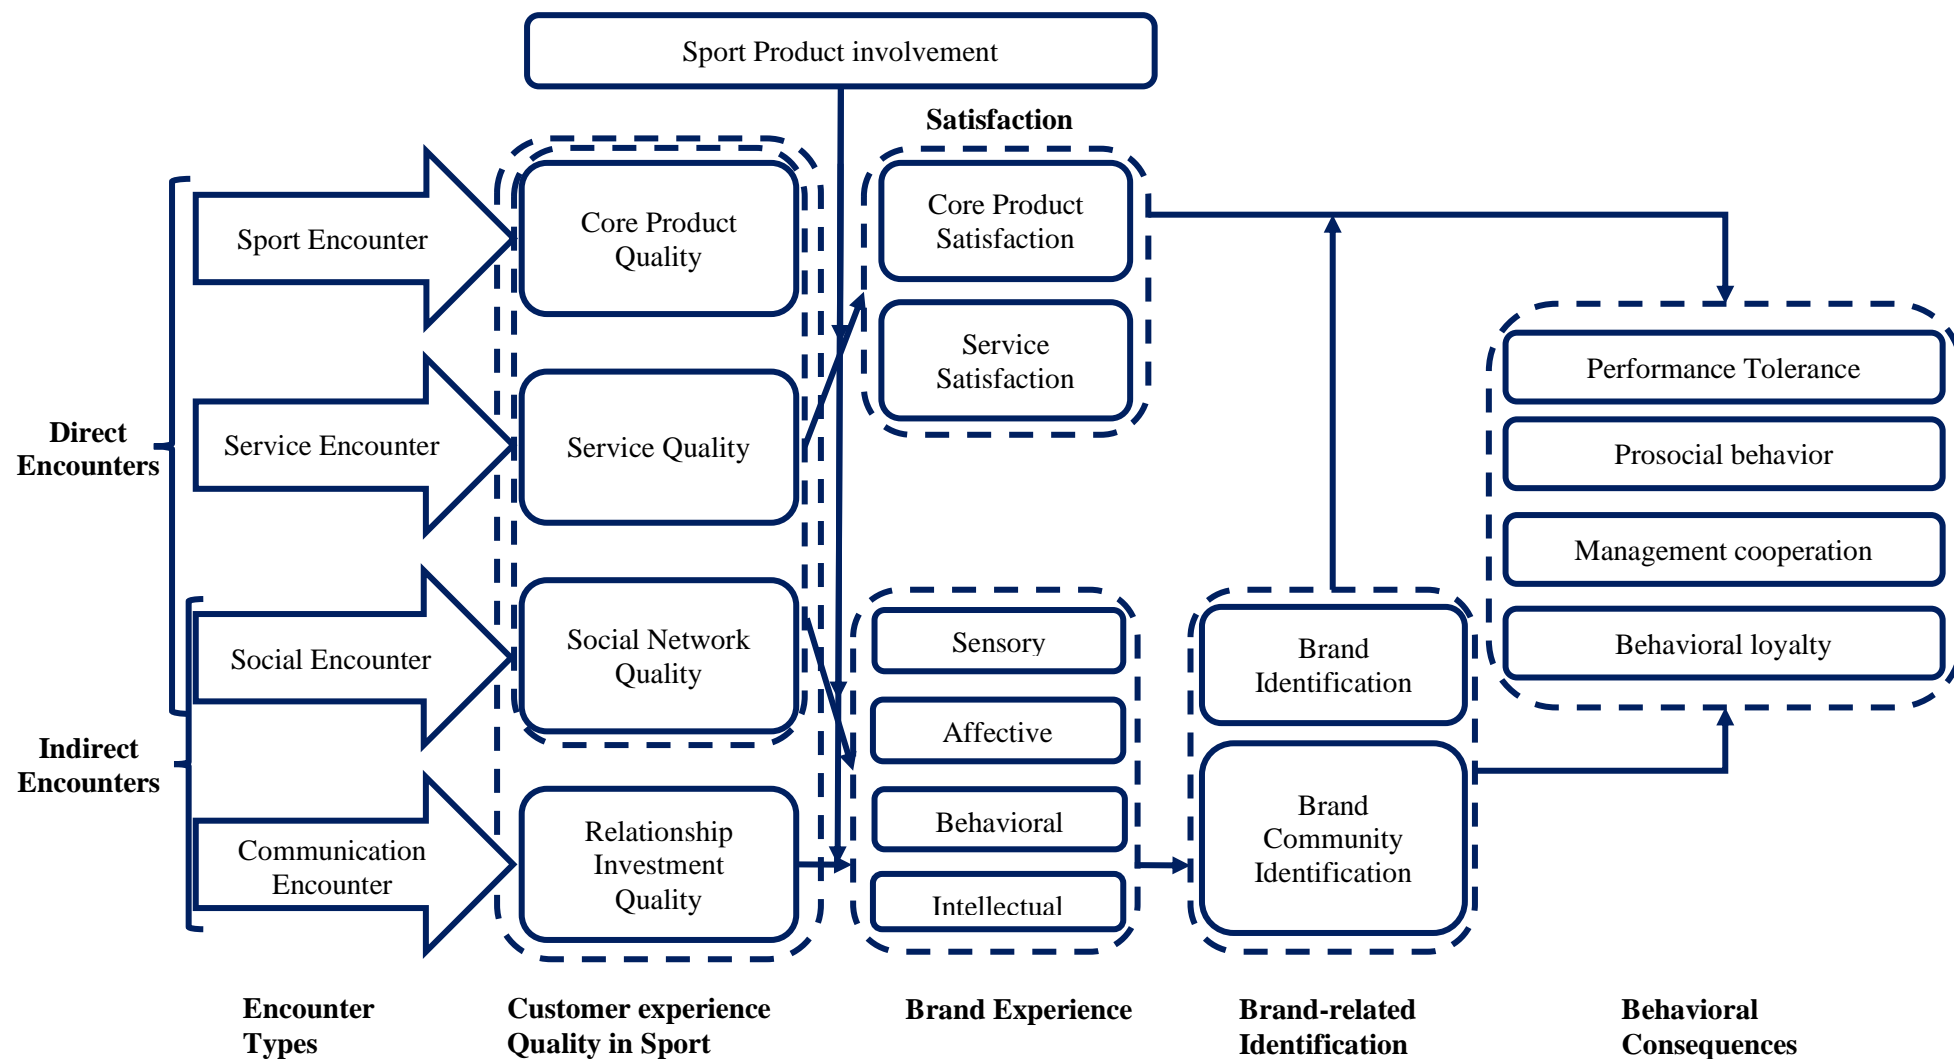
Sport Product involvement

Satisfaction

Direct Encounters

Indirect Encounters

Sport Encounter

Service Encounter

Social Encounter

Communication Encounter

Core Product Quality

Service Quality

Social Network Quality

Relationship Investment Quality

Core Product Satisfaction

Service Satisfaction

Sensory

Affective

Behavioral

Intellectual

Brand Identification

Brand Community Identification

Performance Tolerance

Prosocial behavior

Management cooperation

Behavioral loyalty

Encounter Types

Customer experience Quality in Sport

Brand Experience

Brand-related Identification

Behavioral Consequences